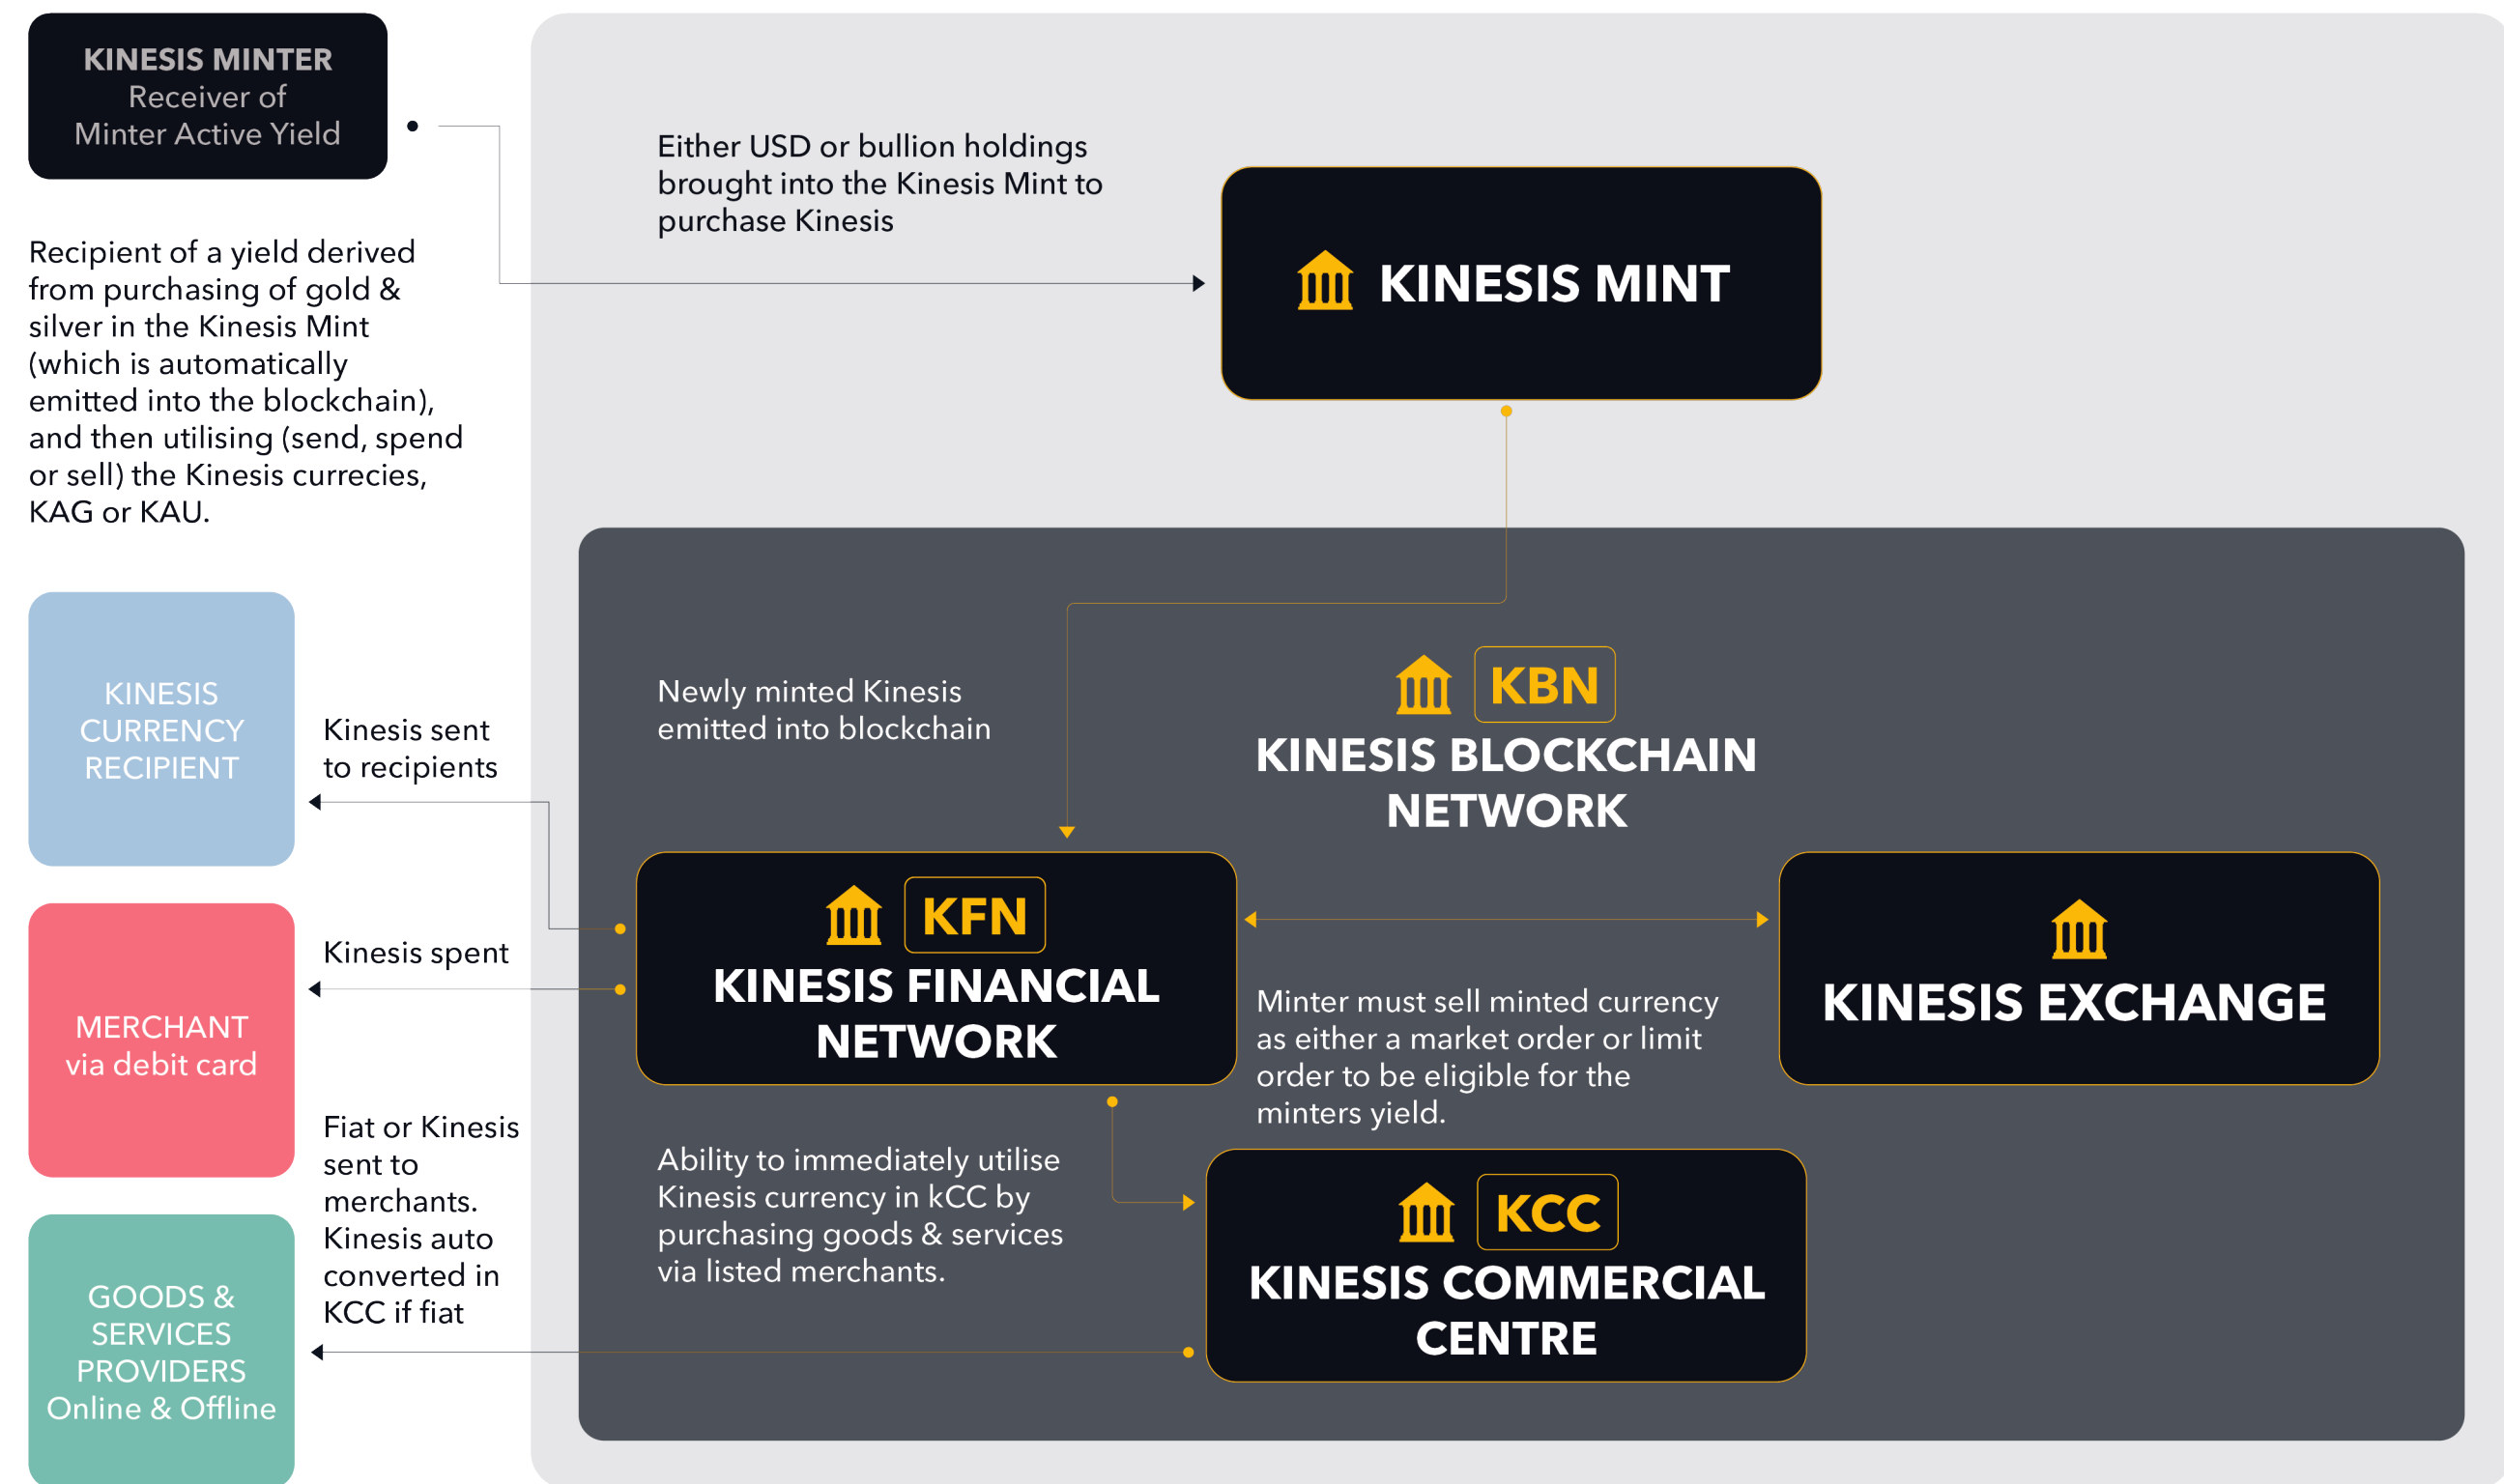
KINESIS MINTER
Receiver of
Minter Active Yield

Recipient of a yield derived from purchasing of gold & silver in the Kinesis Mint (which is automatically emitted into the blockchain), and then utilising (send, spend or sell) the Kinesis currecies, KAG or KAU.

Either USD or bullion holdings brought into the Kinesis Mint to purchase Kinesis

KINESIS MINT

Newly minted Kinesis emitted into blockchain

KBN
KINESIS BLOCKCHAIN NETWORK

KINESIS CURRENCY RECIPIENT

Kinesis sent to recipients

MERCHANT via debit card

Kinesis spent

KFN
KINESIS FINANCIAL NETWORK

KINESIS EXCHANGE

Minter must sell minted currency as either a market order or limit order to be eligible for the minters yield.

GOODS & SERVICES PROVIDERS Online & Offline

Fiat or Kinesis sent to merchants. Kinesis auto converted in KCC if fiat

Ability to immediately utilise Kinesis currency in kCC by purchasing goods & services via listed merchants.

KCC
KINESIS COMMERCIAL CENTRE